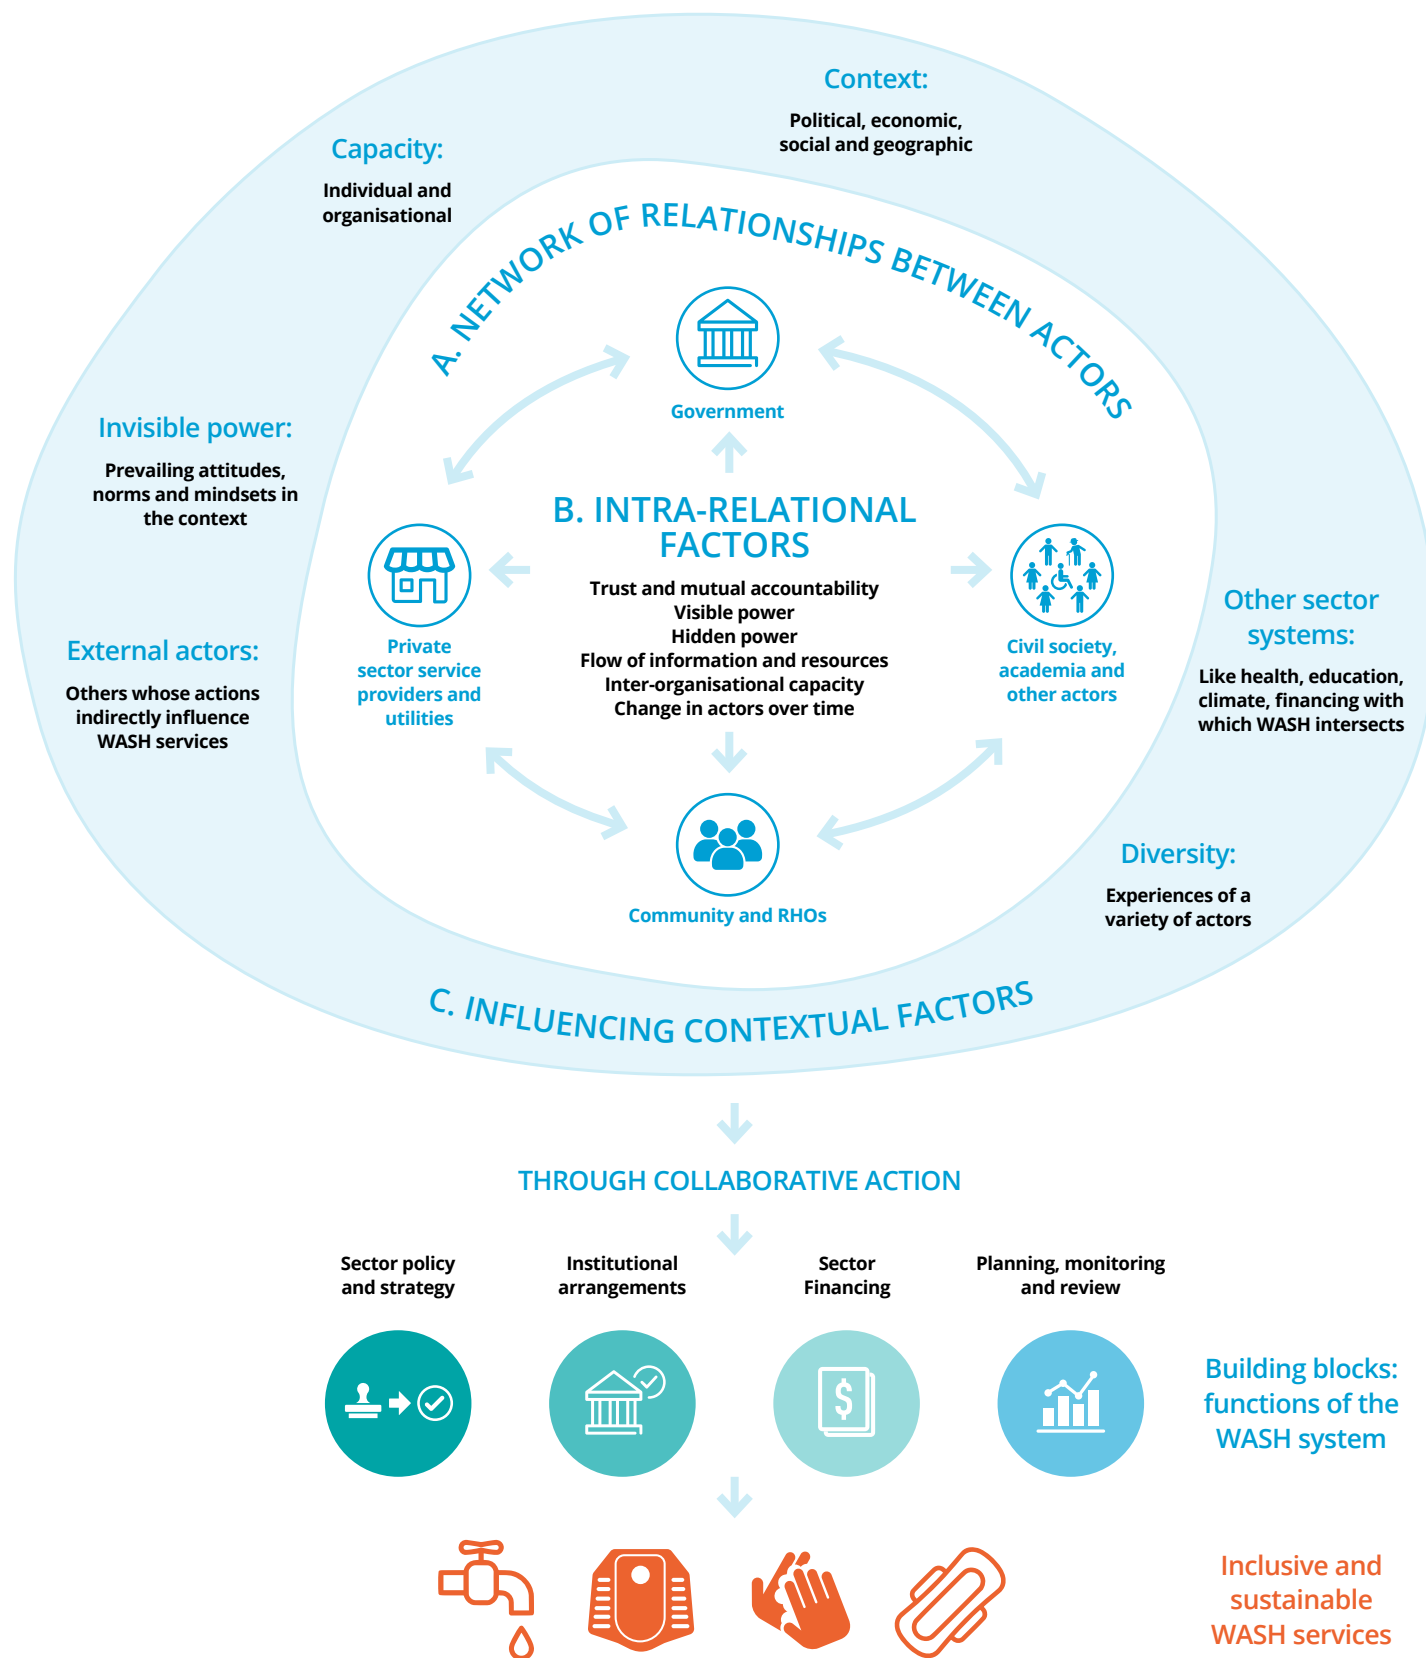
Context:

Political, economic, social and geographic

Capacity:

Individual and organisational

A. NETWORK OF RELATIONSHIPS BETWEEN ACTORS

Government

Invisible power:

Prevailing attitudes, norms and mindsets in the context

B. INTRA-RELATIONAL FACTORS

Trust and mutual accountability
Visible power
Hidden power
Flow of information and resources
Inter-organisational capacity
Change in actors over time

Private sector service providers and utilities

Civil society, academia and other actors

Other sector systems:

Like health, education, climate, financing with which WASH intersects

External actors:

Others whose actions indirectly influence WASH services

Community and RHOs

Diversity:

Experiences of a variety of actors

C. INFLUENCING CONTEXTUAL FACTORS

THROUGH COLLABORATIVE ACTION

Sector policy and strategy

Institutional arrangements

Sector Financing

Planning, monitoring and review

Building blocks: functions of the WASH system

Inclusive and sustainable WASH services